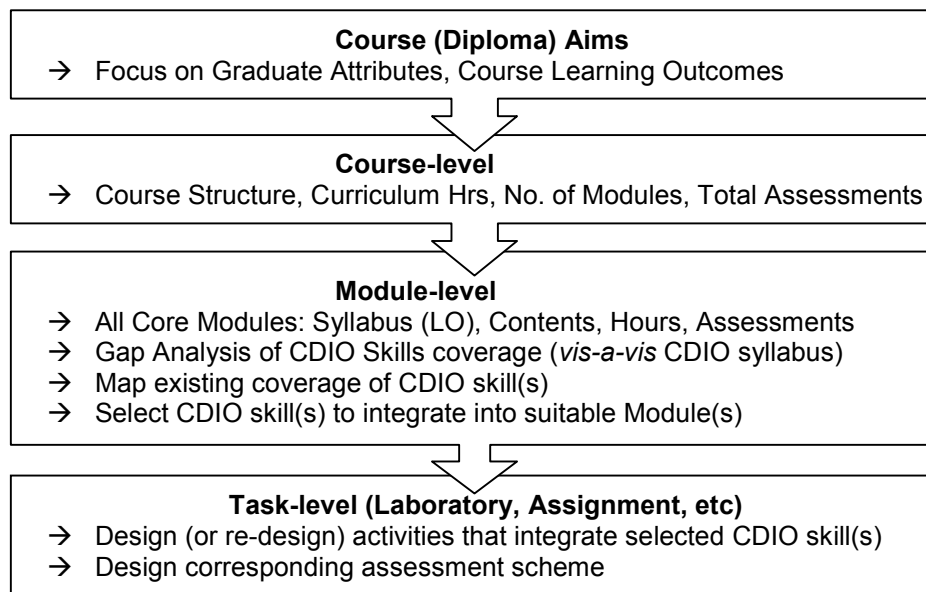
**Course (Diploma) Aims**
→ Focus on Graduate Attributes, Course Learning Outcomes

**Course-level**
→ Course Structure, Curriculum Hrs, No. of Modules, Total Assessments

**Module-level**
→ All Core Modules: Syllabus (LO), Contents, Hours, Assessments
→ Gap Analysis of CDIO Skills coverage (*vis-a-vis* CDIO syllabus)
→ Map existing coverage of CDIO skill(s)
→ Select CDIO skill(s) to integrate into suitable Module(s)

**Task-level (Laboratory, Assignment, etc)**
→ Design (or re-design) activities that integrate selected CDIO skill(s)
→ Design corresponding assessment scheme